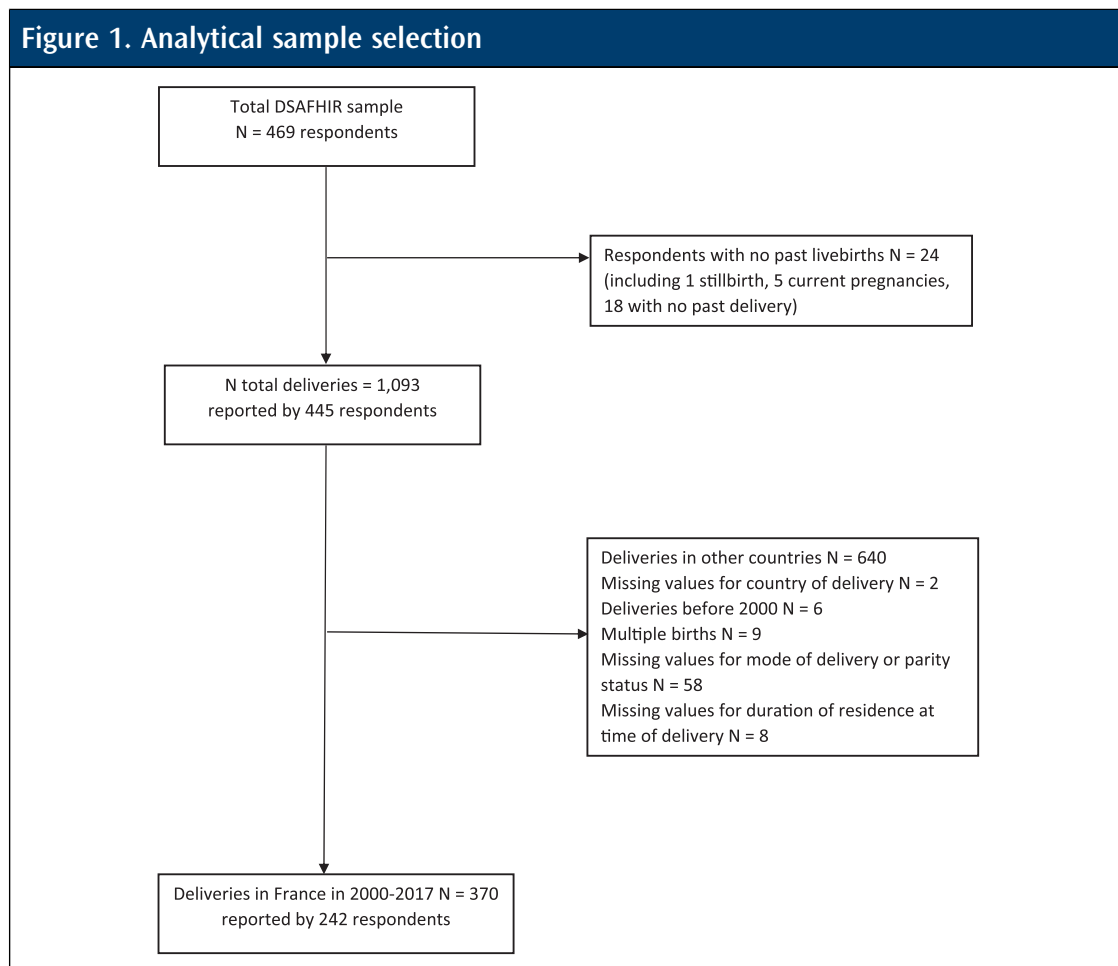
Figure 1. Analytical sample selection

Total DSAFHIR sample
N = 469 respondents

Respondents with no past livebirths N = 24
(including 1 stillbirth, 5 current pregnancies, 18 with no past delivery)

N total deliveries = 1,093
reported by 445 respondents

Deliveries in other countries N = 640
Missing values for country of delivery N = 2
Deliveries before 2000 N = 6
Multiple births N = 9
Missing values for mode of delivery or parity status N = 58
Missing values for duration of residence at time of delivery N = 8

Deliveries in France in 2000-2017 N = 370
reported by 242 respondents